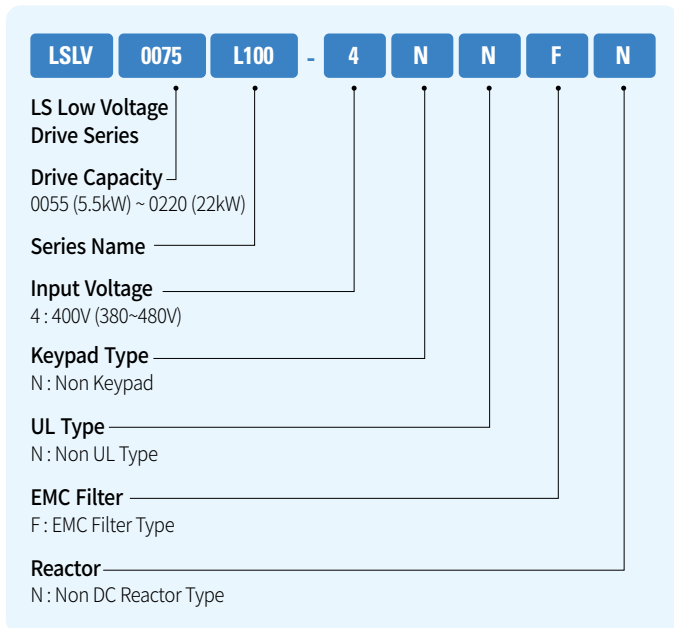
LSLV 0075 L100 - 4 N N F N

LS Low Voltage Drive Series

Drive Capacity
0055 (5.5kW) ~ 0220 (22kW)

Series Name

Input Voltage
4 : 400V (380~480V)

Keypad Type
N : Non Keypad

UL Type
N : Non UL Type

EMC Filter
F : EMC Filter Type

Reactor
N : Non DC Reactor Type